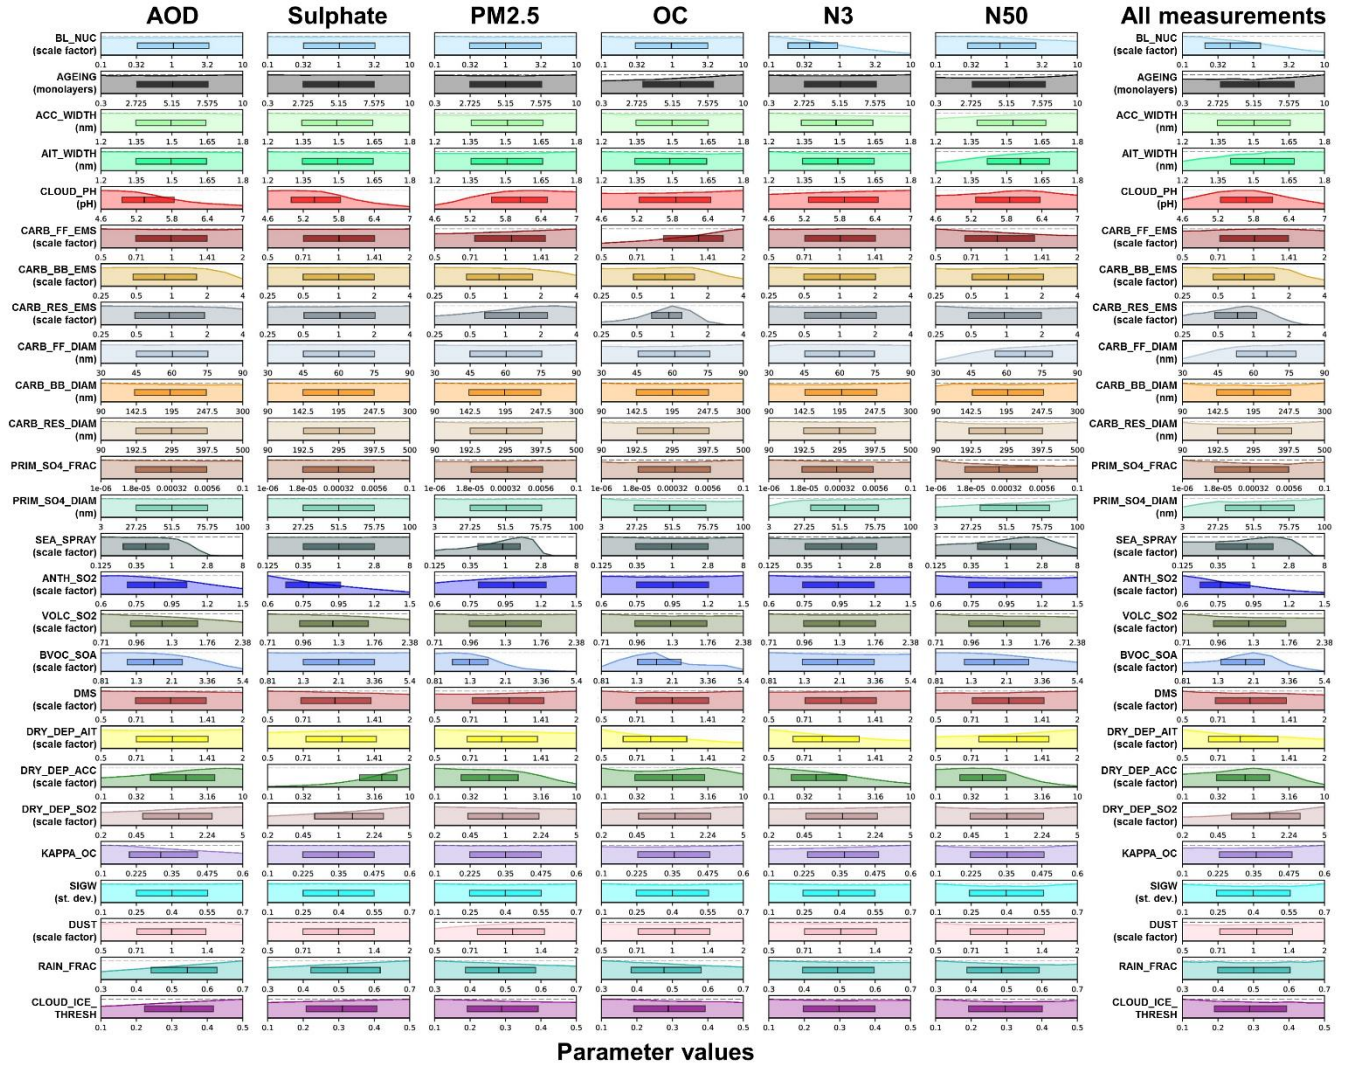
AOD Sulphate PM2.5 OC N3 N50 All measurements

BL_NUC (scale factor) — 0.1 0.32 1 3.2 10
AGEING (monolayers) — 0.3 2.725 5.15 7.575 10
ACC_WIDTH (nm) — 1.2 1.35 1.5 1.65 1.8
AIT_WIDTH (nm) — 1.2 1.35 1.5 1.65 1.8
CLOUD_PH (pH) — 4.6 5.2 5.8 6.4 7
CARB_FF_EMS (scale factor) — 0.5 0.71 1 1.41 2
CARB_BB_EMS (scale factor) — 0.25 0.5 1 2 4
CARB_RES_EMS (scale factor) — 0.25 0.5 1 2 4
CARB_FF_DIAM (nm) — 30 45 60 75 90
CARB_BB_DIAM (nm) — 90 142.5 195 247.5 300
CARB_RES_DIAM (nm) — 90 192.5 295 397.5 500
PRIM_SO4_FRAC — 1e-06 1.8e-05 0.00032 0.0056 0.1
PRIM_SO4_DIAM (nm) — 3 27.25 51.5 75.75 100
SEA_SPRAY (scale factor) — 0.125 0.35 1 2.8 8
ANTH_SO2 (scale factor) — 0.6 0.75 0.95 1.2 1.5
VOLC_SO2 (scale factor) — 0.71 0.96 1.3 1.76 2.38
BVOC_SOA (scale factor) — 0.81 1.3 2.1 3.36 5.4
DMS (scale factor) — 0.5 0.71 1 1.41 2
DRY_DEP_AIT (scale factor) — 0.5 0.71 1 1.41 2
DRY_DEP_ACC (scale factor) — 0.1 0.32 1 3.16 10
DRY_DEP_SO2 (scale factor) — 0.2 0.45 1 2.24 5
KAPPA_OC — 0.1 0.225 0.35 0.475 0.6
SIGW (st. dev.) — 0.1 0.25 0.4 0.55 0.7
DUST (scale factor) — 0.5 0.71 1 1.4 2
RAIN_FRAC — 0.3 0.4 0.5 0.6 0.7
CLOUD_ICE_THRESH — 0.1 0.2 0.3 0.4 0.5

Parameter values